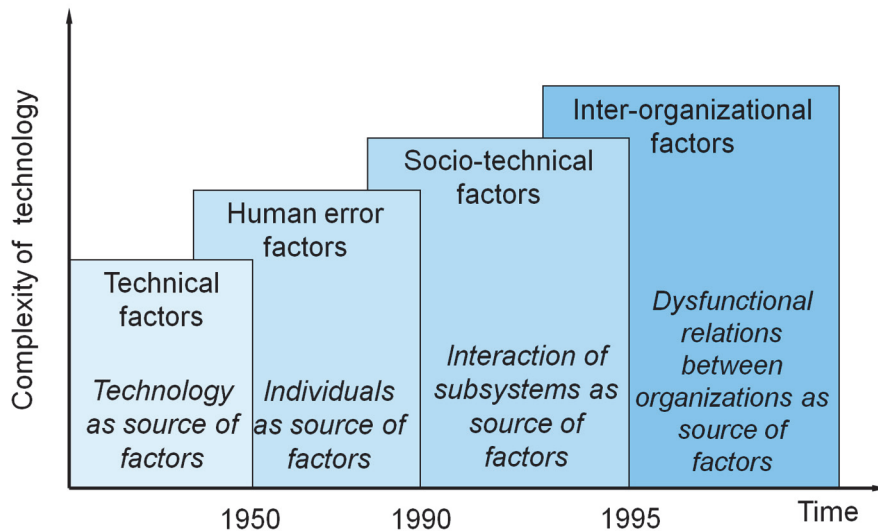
Complexity of technology

Technical factors

Technology as source of factors

Human error factors

Individuals as source of factors

Socio-technical factors

Interaction of subsystems as source of factors

Inter-organizational factors

Dysfunctional relations between organizations as source of factors

1950

1990

1995

Time